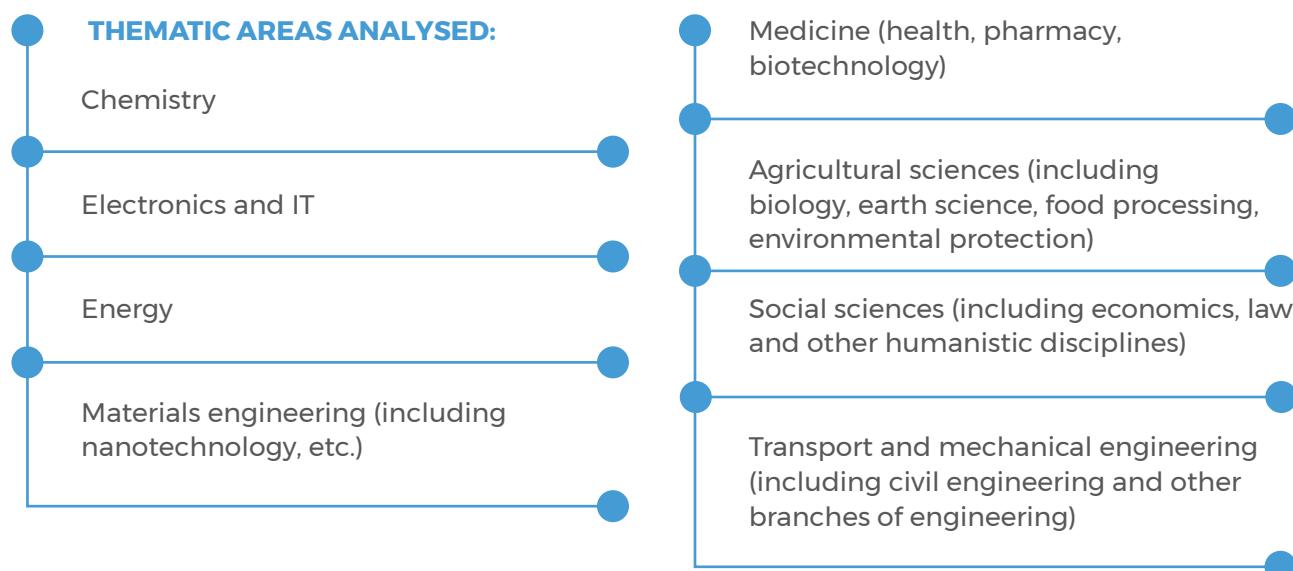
THEMATIC AREAS ANALYSED:

Chemistry

Electronics and IT

Energy

Materials engineering (including nanotechnology, etc.)

Medicine (health, pharmacy, biotechnology)

Agricultural sciences (including biology, earth science, food processing, environmental protection)

Social sciences (including economics, law and other humanistic disciplines)

Transport and mechanical engineering (including civil engineering and other branches of engineering)